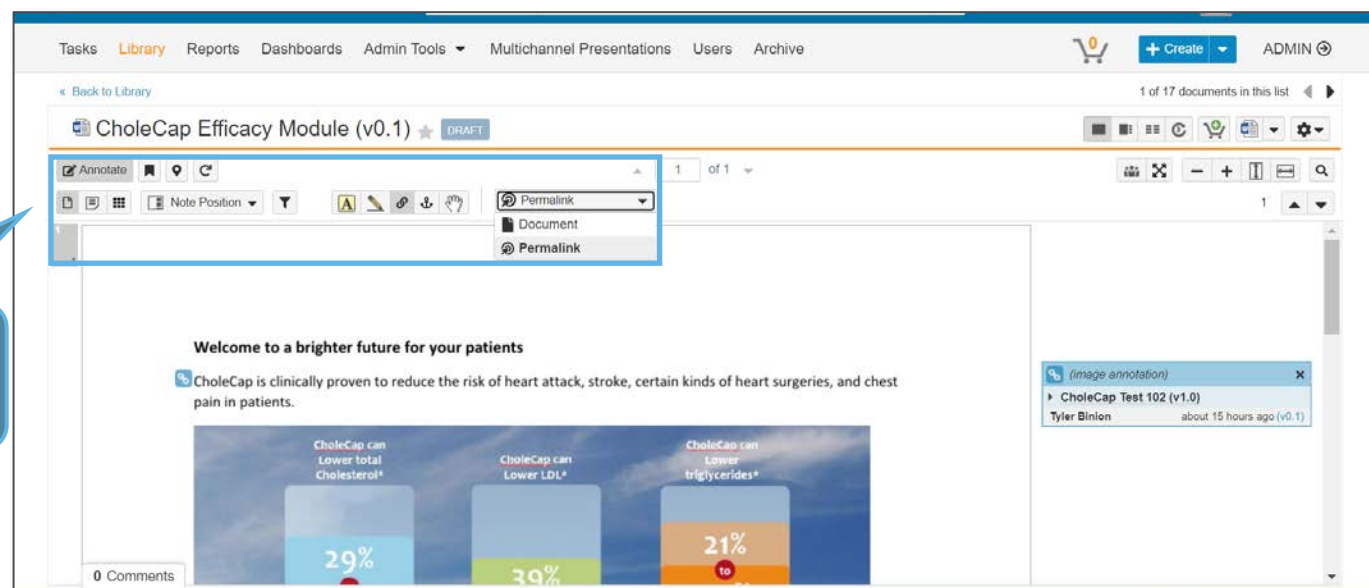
Tasks Library Reports Dashboards Admin Tools ▾ Multichannel Presentations Users Archive

0

+ Create ▾

ADMIN

« Back to Library

1 of 17 documents in this list

CholeCap Efficacy Module (v0.1) DRAFT

Annotate

1 of 1

Note Position ▾

Permalink ▾

Document

Permalink

1

Welcome to a brighter future for your patients

CholeCap is clinically proven to reduce the risk of heart attack, stroke, certain kinds of heart surgeries, and chest pain in patients.

CholeCap can Lower total Cholesterol*

CholeCap can Lower LDL*

CholeCap can Lower triglycerides*

29%

39%

21%

to

(image annotation)

CholeCap Test 102 (v1.0)

Tyler Binion about 15 hours ago (v0.1)

0 Comments